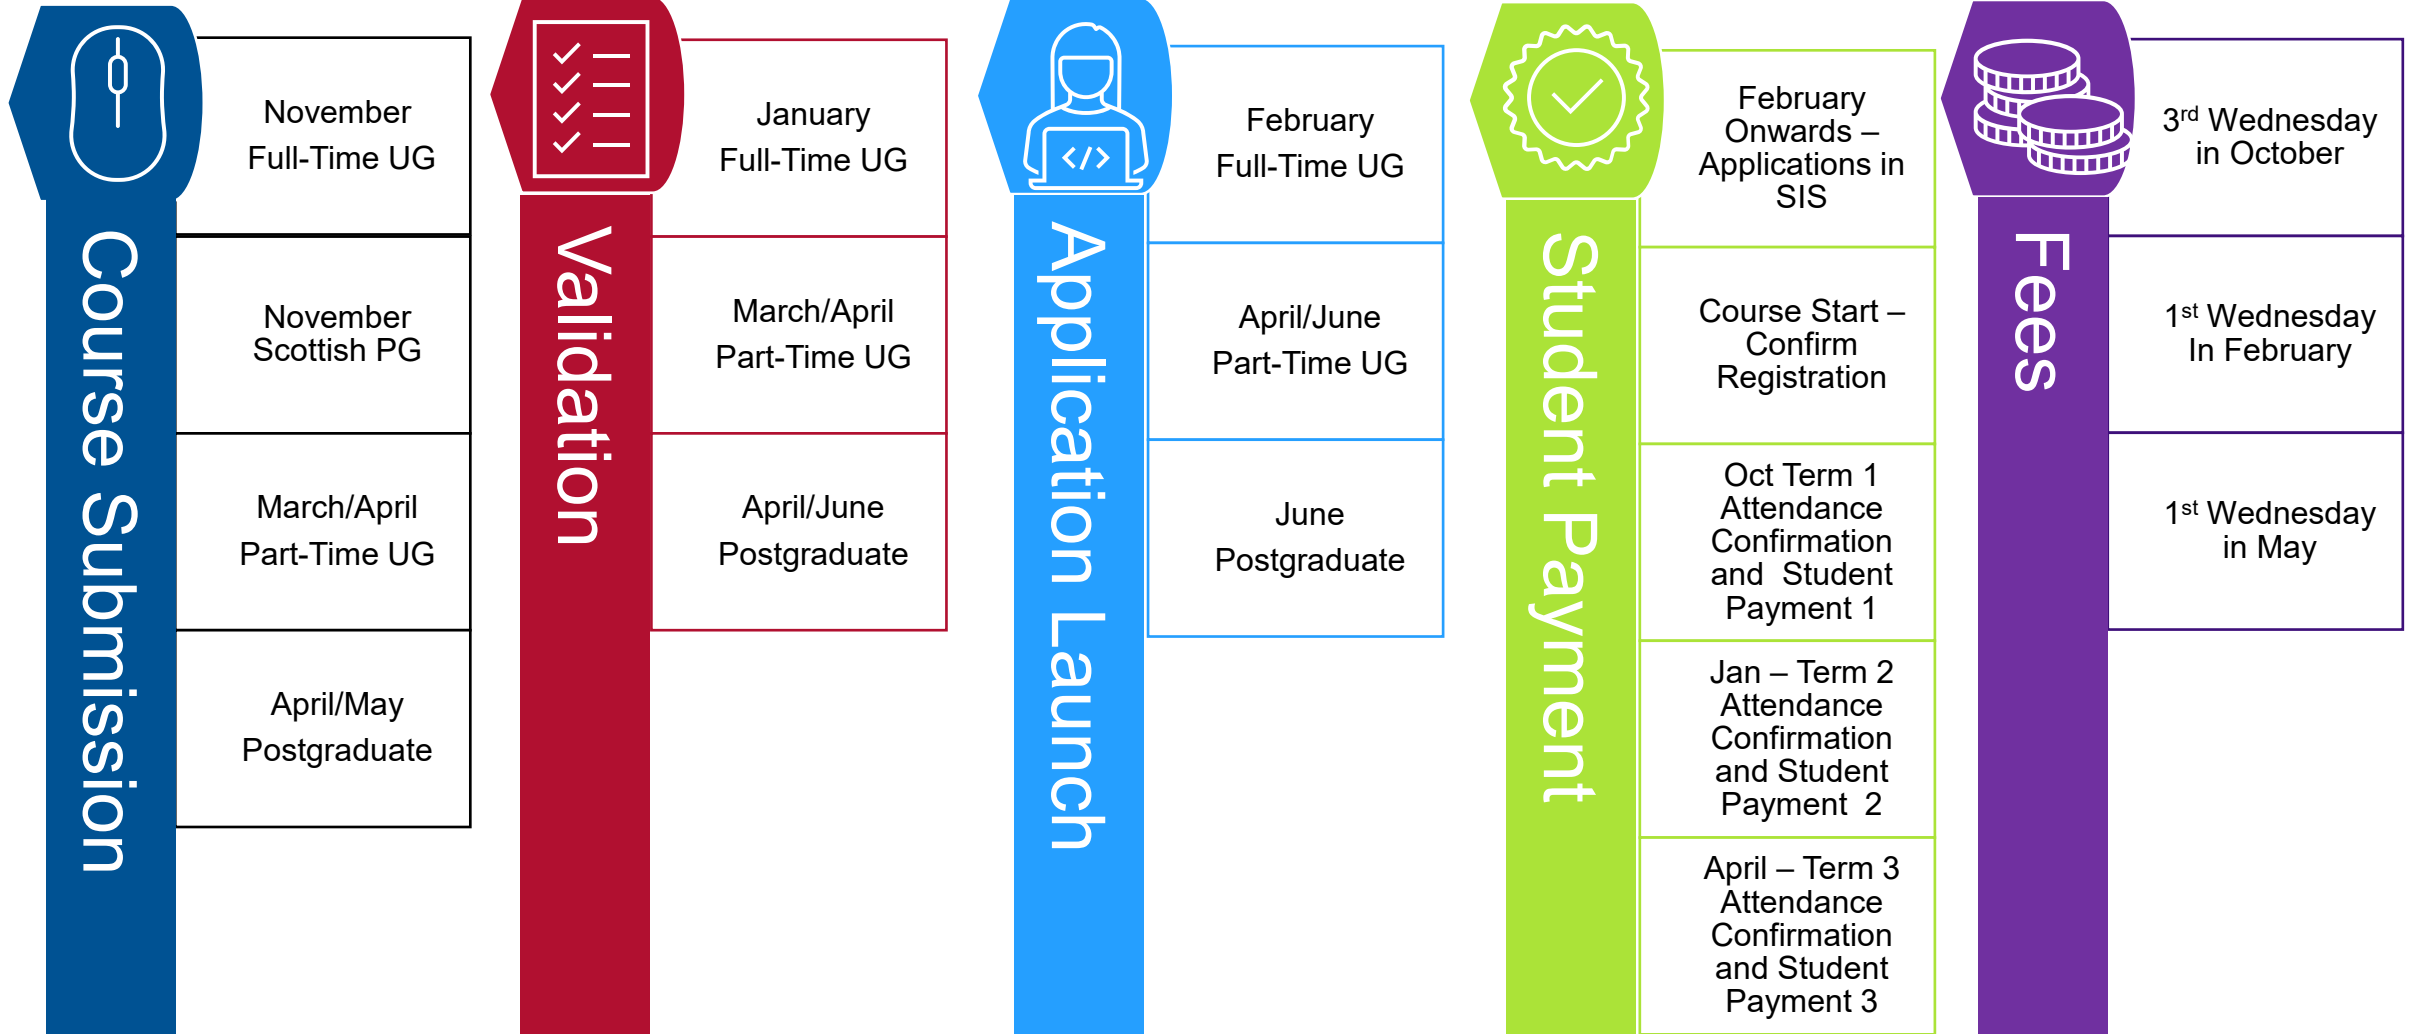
Course Submission

November
Full-Time UG

November
Scottish PG

March/April
Part-Time UG

April/May
Postgraduate

Validation

January
Full-Time UG

March/April
Part-Time UG

April/June
Postgraduate

Application Launch

February
Full-Time UG

April/June
Part-Time UG

June
Postgraduate

Student Payment

February Onwards – Applications in SIS

Course Start – Confirm Registration

Oct Term 1 Attendance Confirmation and Student Payment 1

Jan – Term 2 Attendance Confirmation and Student Payment 2

April – Term 3 Attendance Confirmation and Student Payment 3

Fees

3$^{rd}$ Wednesday in October

1$^{st}$ Wednesday In February

1$^{st}$ Wednesday in May